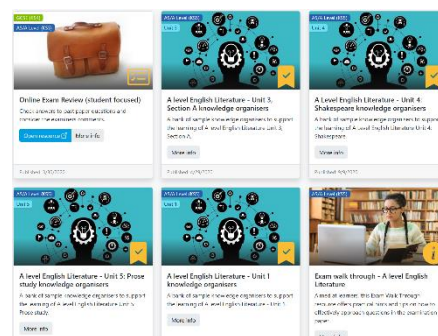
GCSE (9-1)
AS/A Level (IGCSE)

Online Exam Review (student focused)

Check answers to past paper questions and monitor the examiners' comments.

Open resource

More info

Published 3/05/2022

AS/A Level (9-1)
Unit 3

A level English Literature - Unit 3, Section A knowledge organisers

A bank of sample knowledge organisers to support the learning of A level English Literature Unit 3, Section A.

More info

Published 6/09/2022

AS/A Level (9-1)
Unit 4

A level English Literature - Unit 4: Shakespeare knowledge organisers

A bank of sample knowledge organisers to support the learning of A level English Literature Unit 4: Shakespeare.

More info

Published 6/09/2022

AS/A Level (9-1)
Unit 5

A level English Literature - Unit 5: Prose study knowledge organisers

A bank of sample knowledge organisers to support the learning of A level English Literature Unit 5: Prose study.

More info

AS/A Level (9-1)
Unit 1

A level English Literature - Unit 1 knowledge organisers

A bank of sample knowledge organisers to support the learning of A level English Literature Unit 1.

More info

Exam walk through - A level English Literature

A resource aimed at learners this Exam Walk Through resource offers practical tips and tips on how to effectively approach questions in the examination.

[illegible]